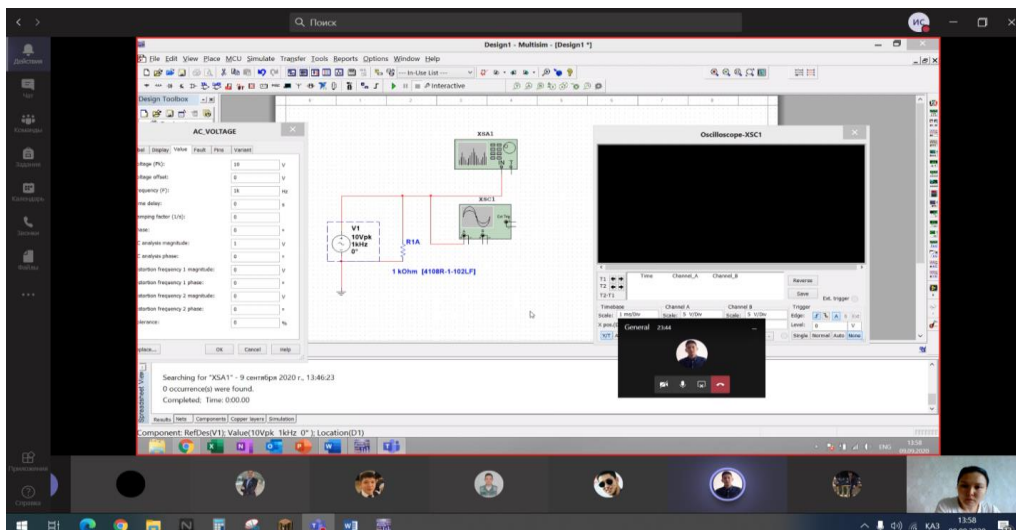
Q Поиск

ИС

Действия

Чат

Команды

Задания

Календарь

Звонки

Файлы

...

Приложения

Справка

Design1 - Multisim - [Design1 *]

File Edit View Place MCU Simulate Transfer Tools Reports Options Window Help

--- In-Use List ---

Interactive

Design Toolbox

AC_VOLTAGE

bel Display Value Fault Pins Variant

oltage (Pk): 10 V

oltage offset: 0 V

equency (F): 1k Hz

me delay: 0 s

amping factor (1/s): 0

hase: 0 °

C analysis magnitude: 1 V

C analysis phase: 0 °

istortion frequency 1 magnitude: 0 V

istortion frequency 1 phase: 0 °

istortion frequency 2 magnitude: 0 V

istortion frequency 2 phase: 0 °

olerance: 0 %

eplace... OK Cancel Help

XSA1

XSC1

V1
10Vpk
1kHz
0°

R1A

1 kOhm [4108R-1-102LF]

Oscilloscope-XSC1

T1
T2
T2-T1

Time Channel_A Channel_B

Reverse

Save

Ext. trigger

Timebase
Scale: 1 ms/Div

Channel A
Scale: 5 V/Div

Channel B
Scale: 5 V/Div

Trigger
Edge:
Level: 0 V

X pos.(Div)

Y/T

Single Normal Auto None

General 23:44

Searching for "XSA1" - 9 сентября 2020 г., 13:46:23
0 occurrence(s) were found.
Completed: Time: 0:00.00

Spreadsheet View

Results Nets Components Copper layers Simulation

Component: RefDes(V1); Value(10Vpk 1kHz 0°); Location(D1)

ENG 13:58

КАЗ 13:58